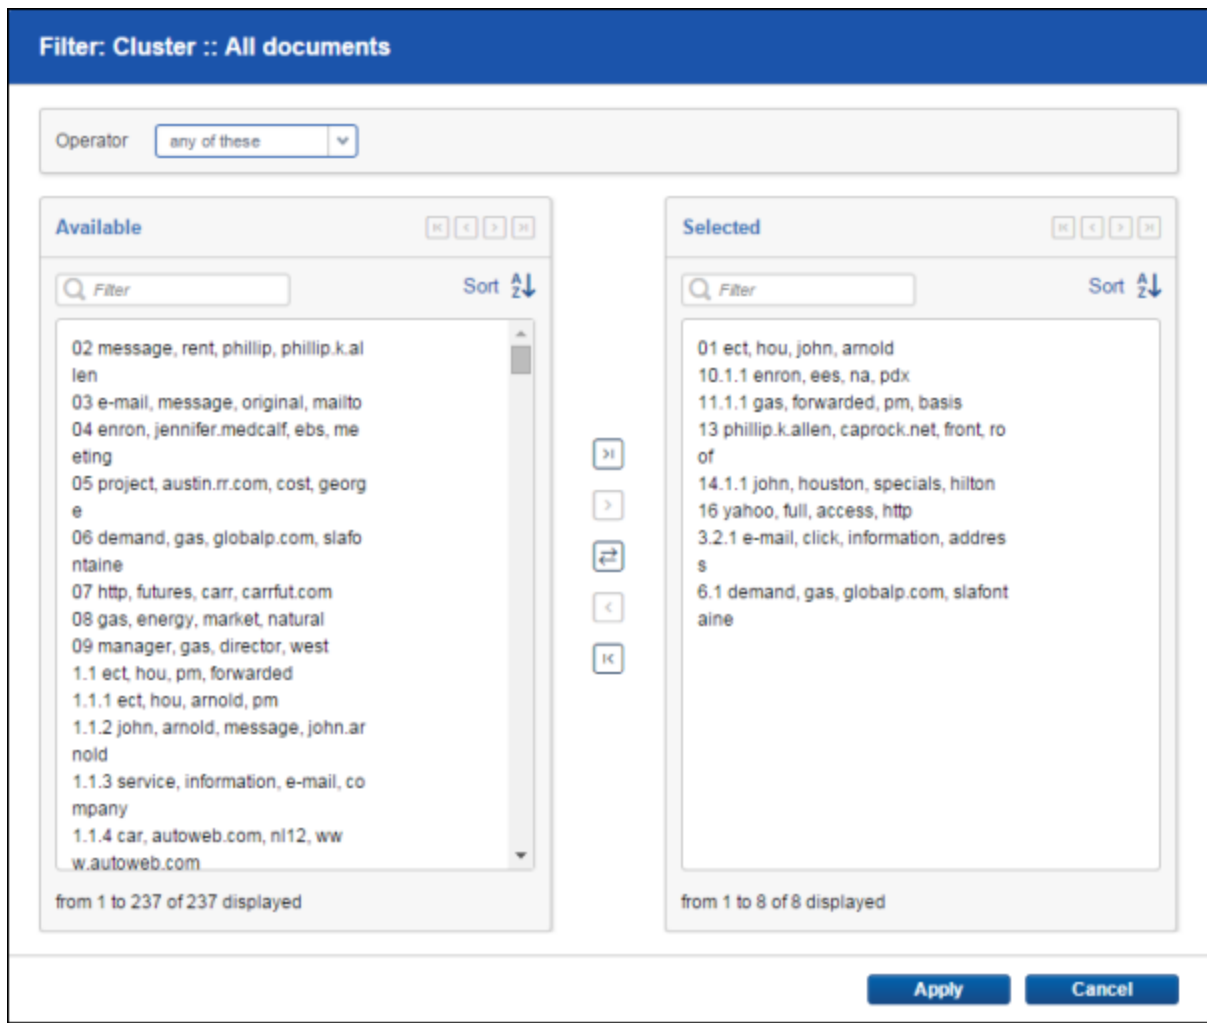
Filter: Cluster :: All documents

Operator any of these

Available

Filter Sort

02 message, rent, phillip, phillip.k.allen
03 e-mail, message, original, mailto
04 enron, jennifer.medcalf, ebs, meeting
05 project, austin.rr.com, cost, george
06 demand, gas, globalp.com, slafontaine
07 http, futures, carr, carrfut.com
08 gas, energy, market, natural
09 manager, gas, director, west
1.1 ect, hou, pm, forwarded
1.1.1 ect, hou, arnold, pm
1.1.2 john, arnold, message, john.arnold
1.1.3 service, information, e-mail, company
1.1.4 car, autoweb.com, nl12, www.autoweb.com

from 1 to 237 of 237 displayed

Selected

Filter Sort

01 ect, hou, john, arnold
10.1.1 enron, ees, na, pdx
11.1.1 gas, forwarded, pm, basis
13 phillip.k.allen, caprock.net, front, roof
14.1.1 john, houston, specials, hilton
16 yahoo, full, access, http
3.2.1 e-mail, click, information, address
6.1 demand, gas, globalp.com, slafontaine

from 1 to 8 of 8 displayed

Apply Cancel